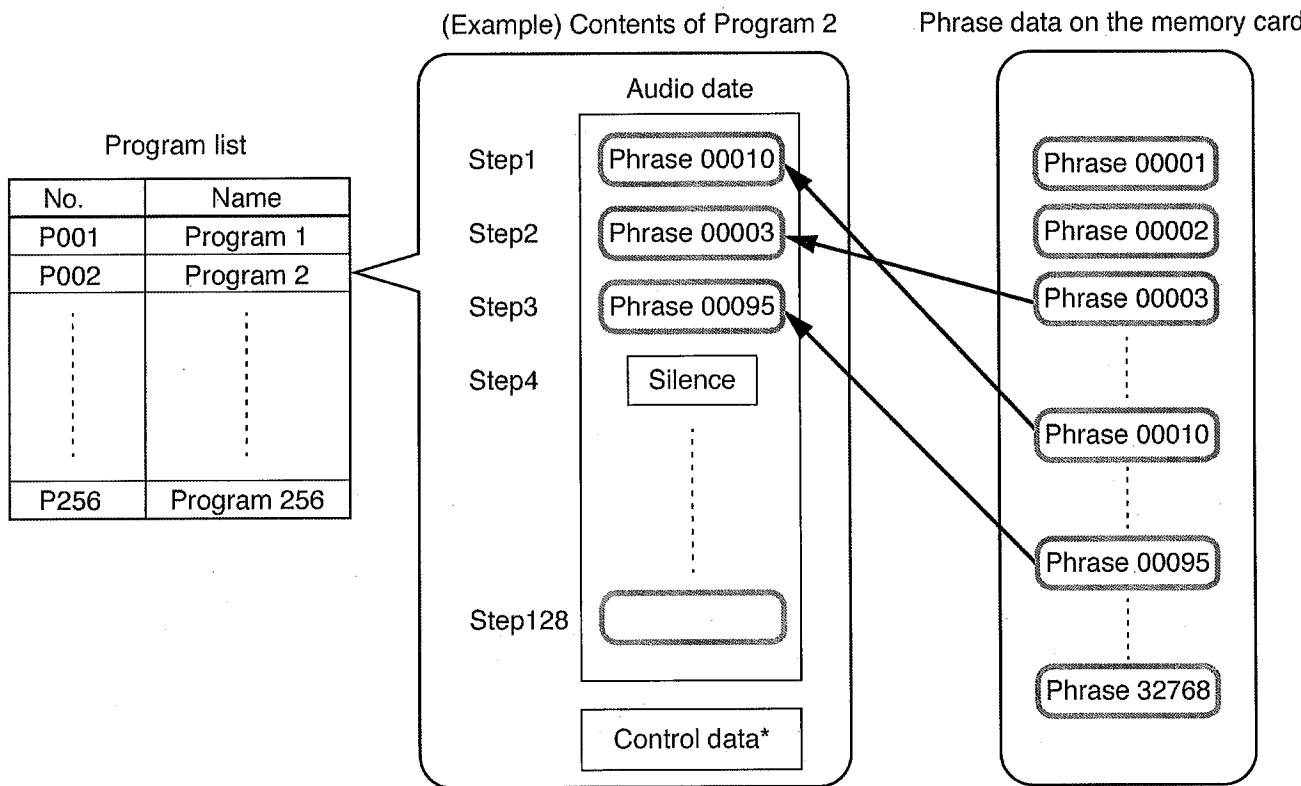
Program list

| No. | Name |
|---|---|
| P001 | Program 1 |
| P002 | Program 2 |
| ⋮ | ⋮ |
| P256 | Program 256 |

(Example) Contents of Program 2

Audio date

Step1 Phrase 00010

Step2 Phrase 00003

Step3 Phrase 00095

Step4 Silence

Step128

Control data*

Phrase data on the memory card

Phrase 00001

Phrase 00002

Phrase 00003

Phrase 00010

Phrase 00095

Phrase 32768